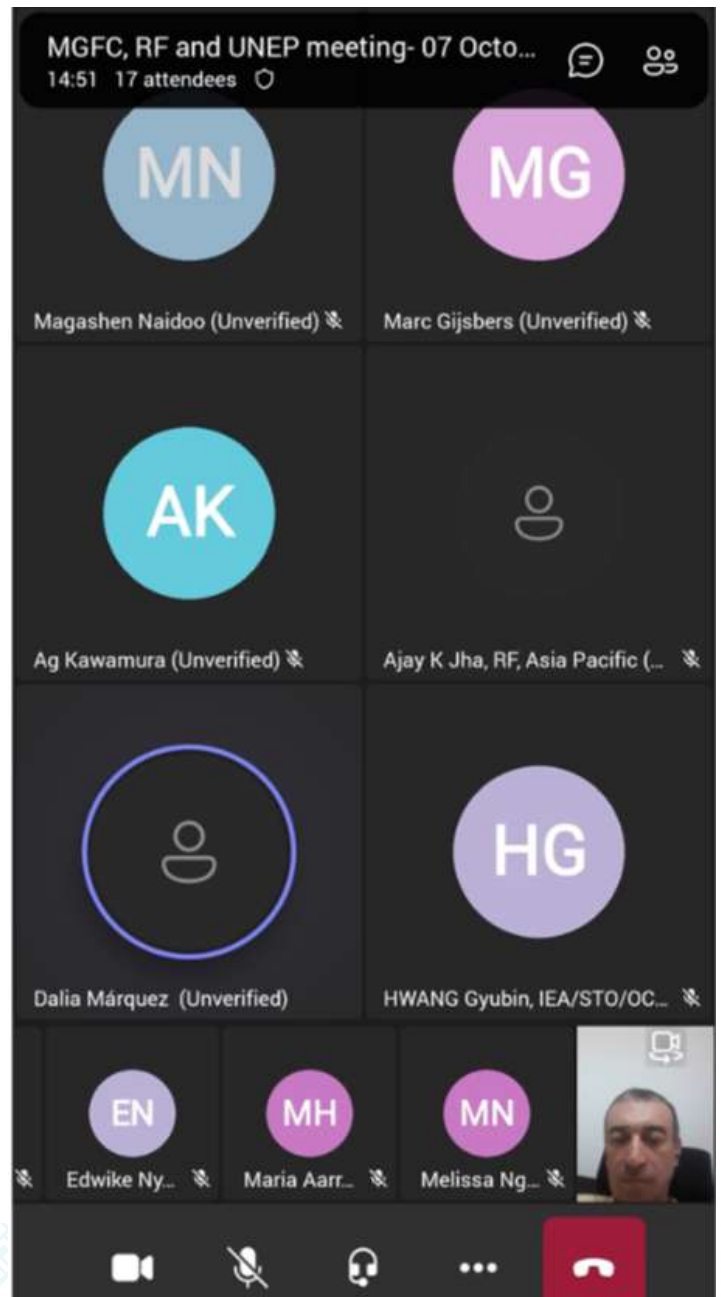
MGFC, RF and UNEP meeting- 07 Octo...
14:51 17 attendees

MN
Magashen Naidoo (Unverified)

MG
Marc Gijsbers (Unverified)

AK
Ag Kawamura (Unverified)

Ajay K Jha, RF, Asia Pacific (...

Dalia Márquez (Unverified)

HG
HWANG Gyubin, IEA/STO/OC...

EN
Edwike Ny...

MH
Maria Aarr...

MN
Melissa Ng...